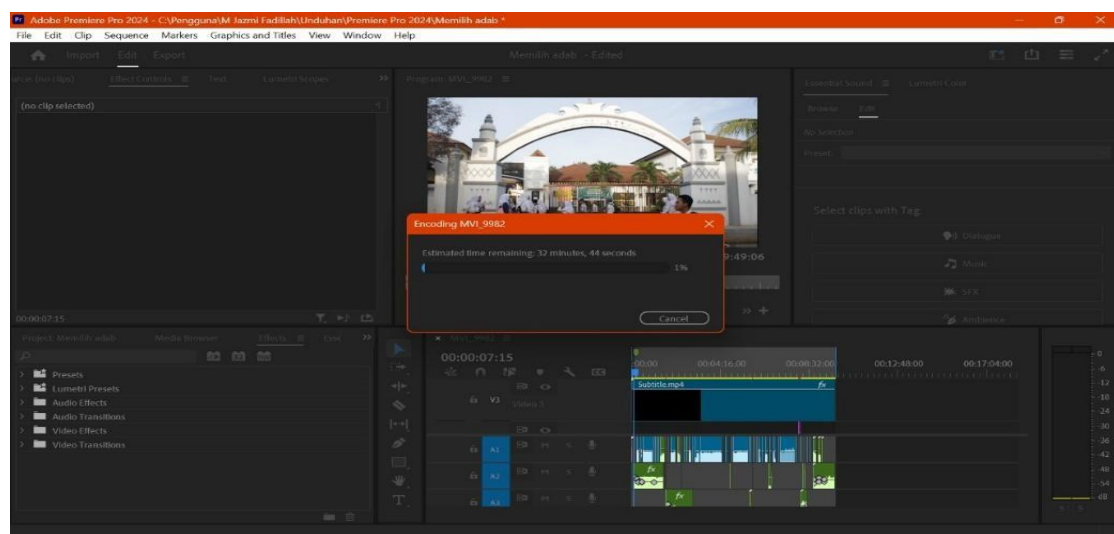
Adobe Premiere Pro 2024 - C:\Pengguna\M Jazmi Fadillah\Unduhan\Premiere Pro 2024\Memilih adab *

File Edit Clip Sequence Markers Graphics and Titles View Window Help

Import Edit Export

Memilih adab - Edited

urce: (no clips) Effect Controls Text Lumetri Scopes

(no clip selected)

Program: MVI_9982

Essential Sound Lumetri Color

Browse Edit

No Selection

Preset:

Select clips with Tag:

Dialogue

Music

SFX

Ambience

Encoding MVI_9982

Estimated time remaining: 32 minutes, 44 seconds

1%

Cancel

9:49:06

00:00:07:15

Project: Memilih adab Media Browser Effects Libra

Presets

Lumetri Presets

Audio Effects

Audio Transitions

Video Effects

Video Transitions

MVI_9982

00:00:07:15

00:00 00:04:16:00 00:08:32:00 00:12:48:00 00:17:04:00

Subtitle.mp4

V3 Video 3

A1

A2

A3

0
-6
-12
-18
-24
-30
-36
-42
-48
-54
dB

S S